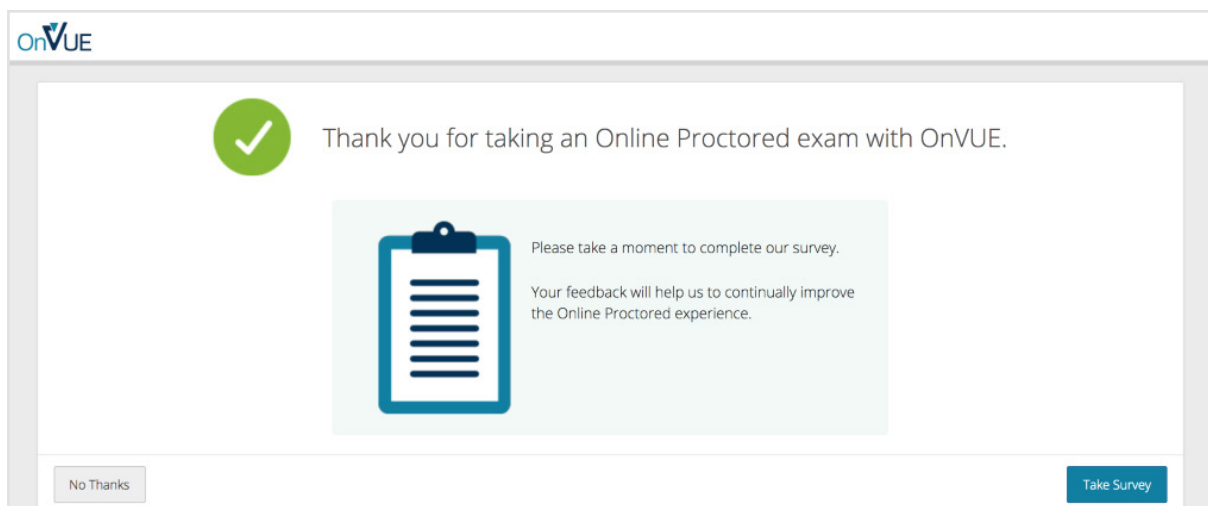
OnVUE

Thank you for taking an Online Proctored exam with OnVUE.

Please take a moment to complete our survey.

Your feedback will help us to continually improve the Online Proctored experience.

No Thanks

Take Survey